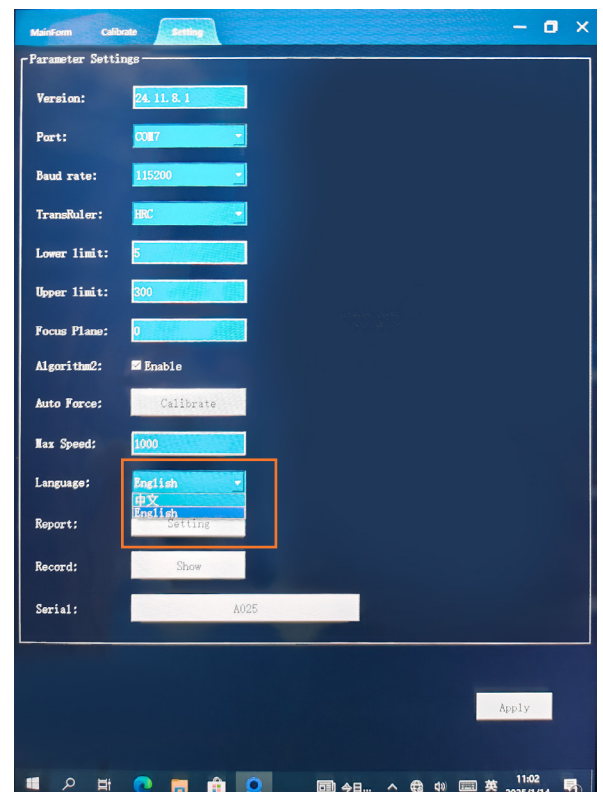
MainForm Calibrate Setting

Parameter Settings

Version: 24.11.8.1

Port: COM7

Baud rate: 115200

TransRuler: HRC

Lower limit: 5

Upper limit: 300

Focus Plane: 0

Algorithm2: Enable

Auto Force: Calibrate

Max Speed: 1000

Language: English

中文

English

Report: Setting

Record: Show

Serial: A025

Apply

今日... 英 11:02 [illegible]